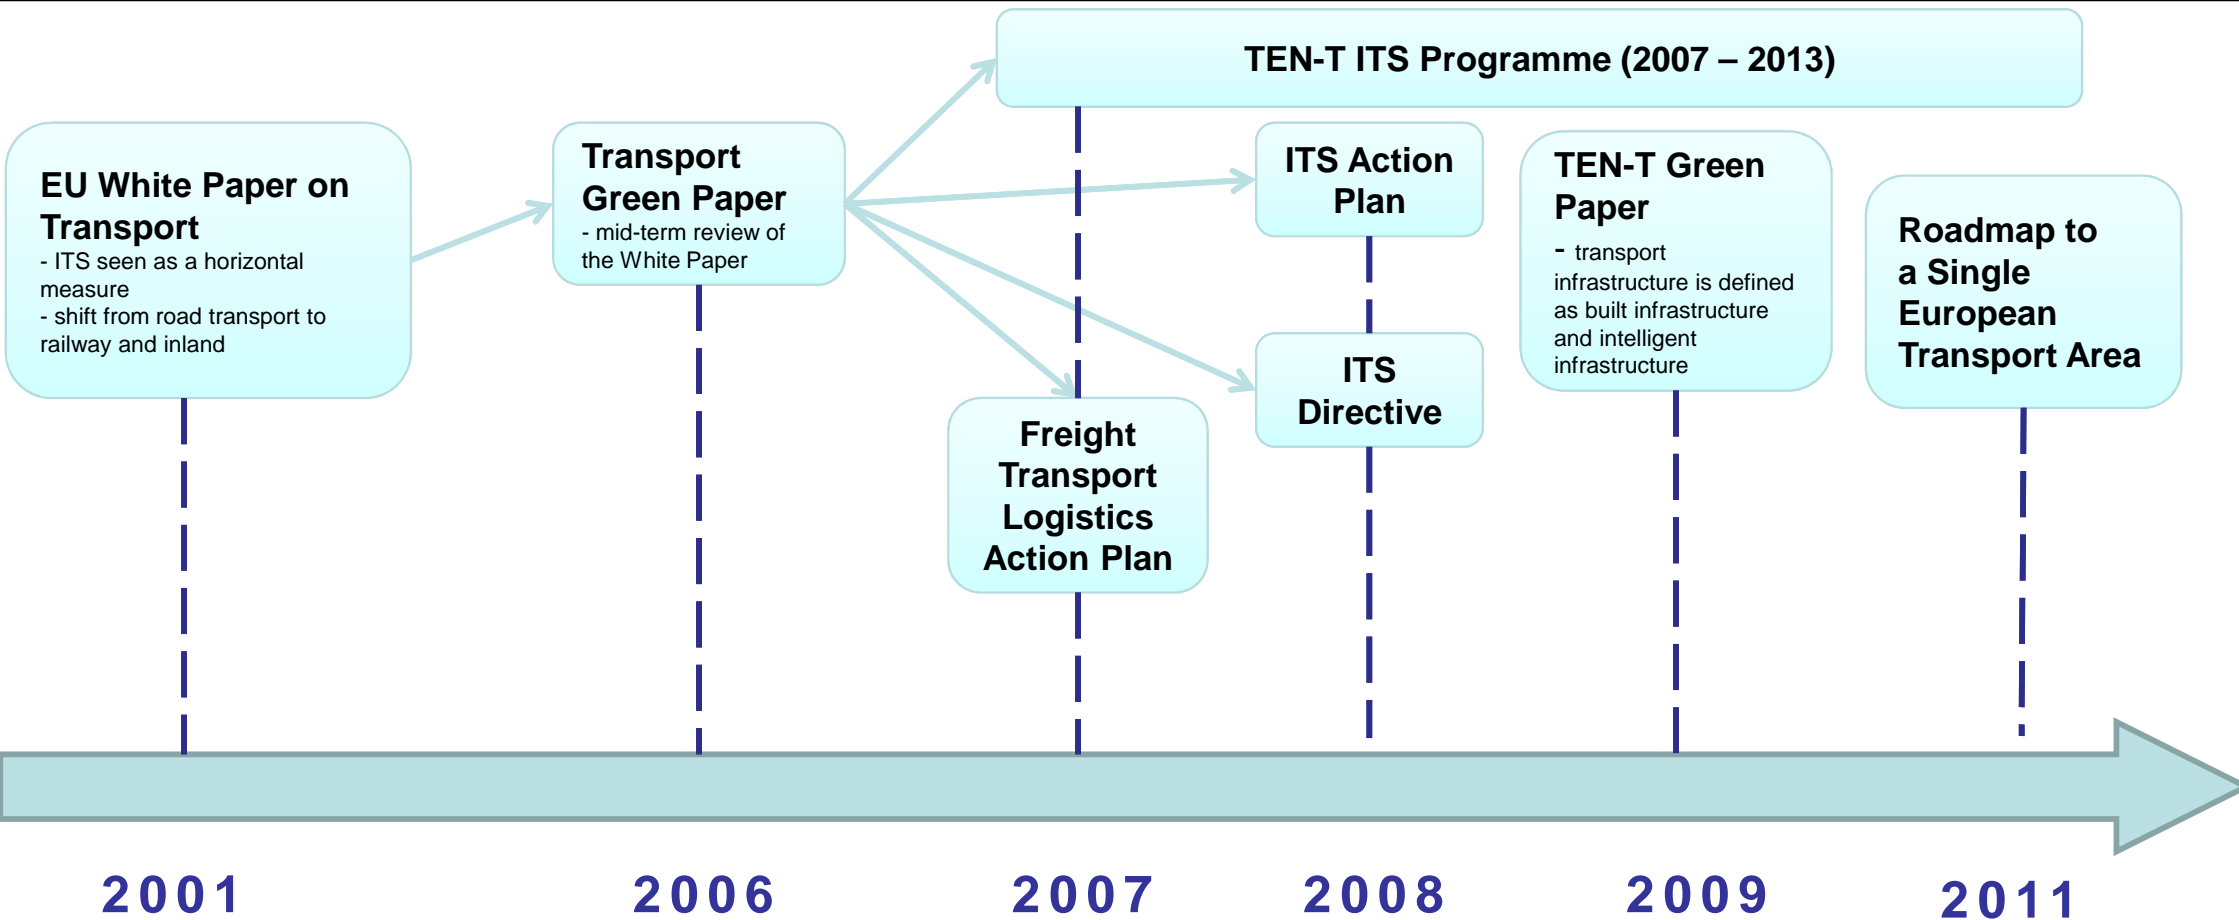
TEN-T ITS Programme (2007 – 2013)

EU White Paper on Transport
- ITS seen as a horizontal measure
- shift from road transport to railway and inland

Transport Green Paper
- mid-term review of the White Paper

ITS Action Plan

TEN-T Green Paper
- transport infrastructure is defined as built infrastructure and intelligent infrastructure

Roadmap to a Single European Transport Area

ITS Directive

Freight Transport Logistics Action Plan

2001

2006

2007

2008

2009

2011